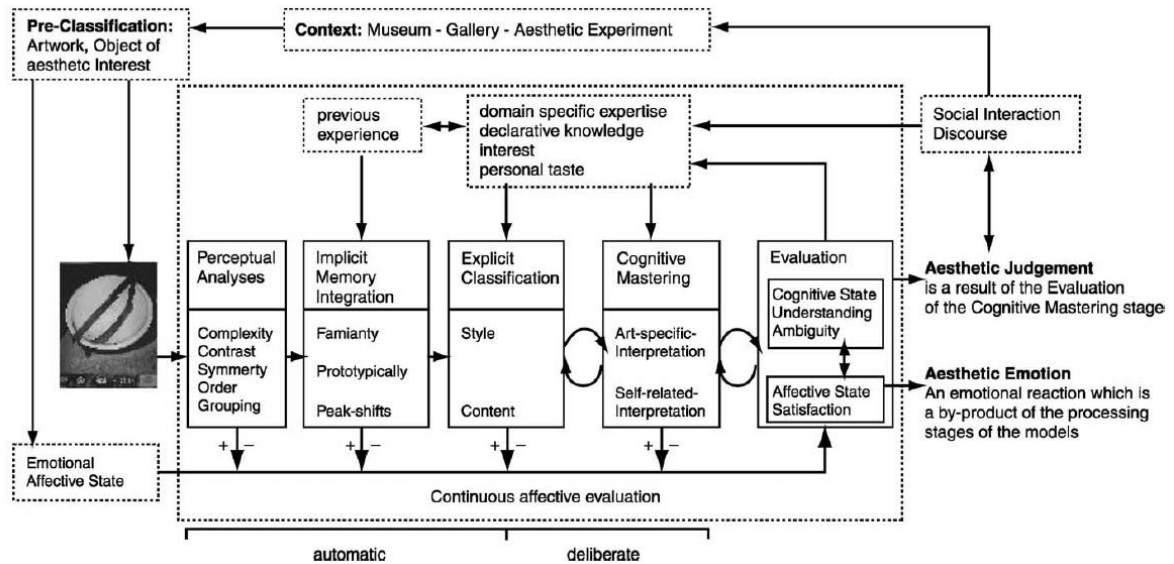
Pre-Classification: Artwork, Object of aesthetc Interest

Context: Museum - Gallery - Aesthetic Experiment

previous experience

domain specific expertise
declarative knowledge
interest
personal taste

Social Interaction
Discourse

Perceptual Analyses

Complexity
Contrast
Symmerty
Order
Grouping

Implicit Memory Integration

Famianty
Prototypically
Peak-shifts

Explicit Classification

Style
Content

Cognitive Mastering

Art-specific-Interpretation
Self-related-Interpretation

Evaluation

Cognitive State
Understanding
Ambiguity

Affective State
Satisfaction

Aesthetic Judgement
is a result of the Evaluation of the Cognitive Mastering stage

Aesthetic Emotion
An emotional reaction which is a by-product of the processing stages of the models

+ −
+ −
+ −
+ −

Emotional Affective State

Continuous affective evaluation

automatic

deliberate